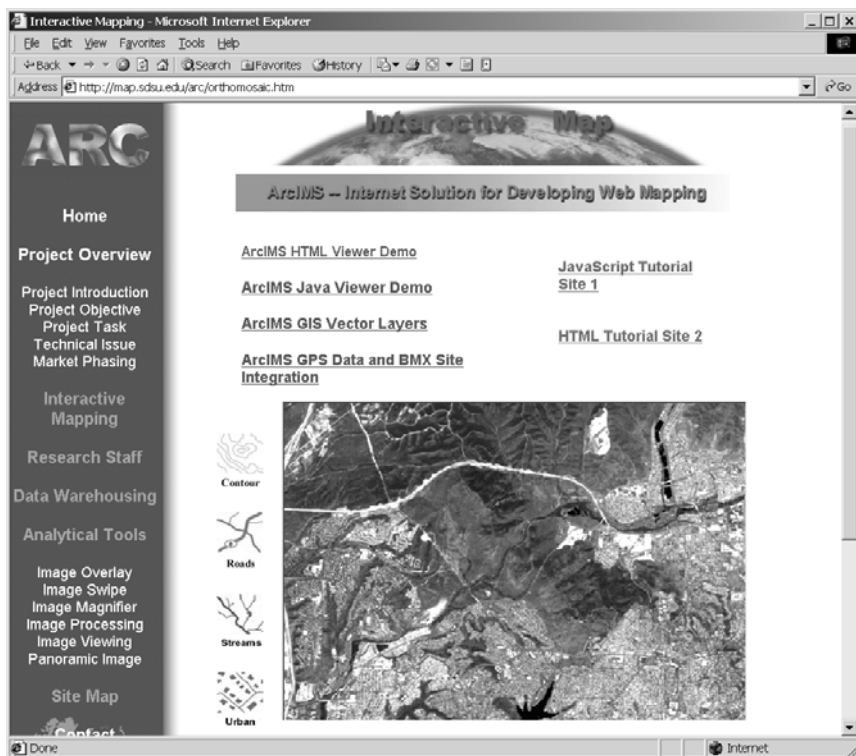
Interactive Mapping - Microsoft Internet Explorer

File Edit View Favorites Tools Help

Back Search Favorites History

Address http://map.sdsu.edu/arc/orthomosaic.htm

Go

ARC

Home

Project Overview

Project Introduction
Project Objective
Project Task
Technical Issue
Market Phasing

Interactive Mapping

Research Staff

Data Warehousing

Analytical Tools

Image Overlay
Image Swipe
Image Magnifier
Image Processing
Image Viewing
Panoramic Image

Site Map

Contact

Interactive Map

ArcIMS -- Internet Solution for Developing Web Mapping

ArcIMS HTML Viewer Demo

ArcIMS Java Viewer Demo

ArcIMS GIS Vector Layers

ArcIMS GPS Data and BMX Site Integration

JavaScript Tutorial Site 1

HTML Tutorial Site 2

Contour

Roads

Streams

Urban

Done

Internet